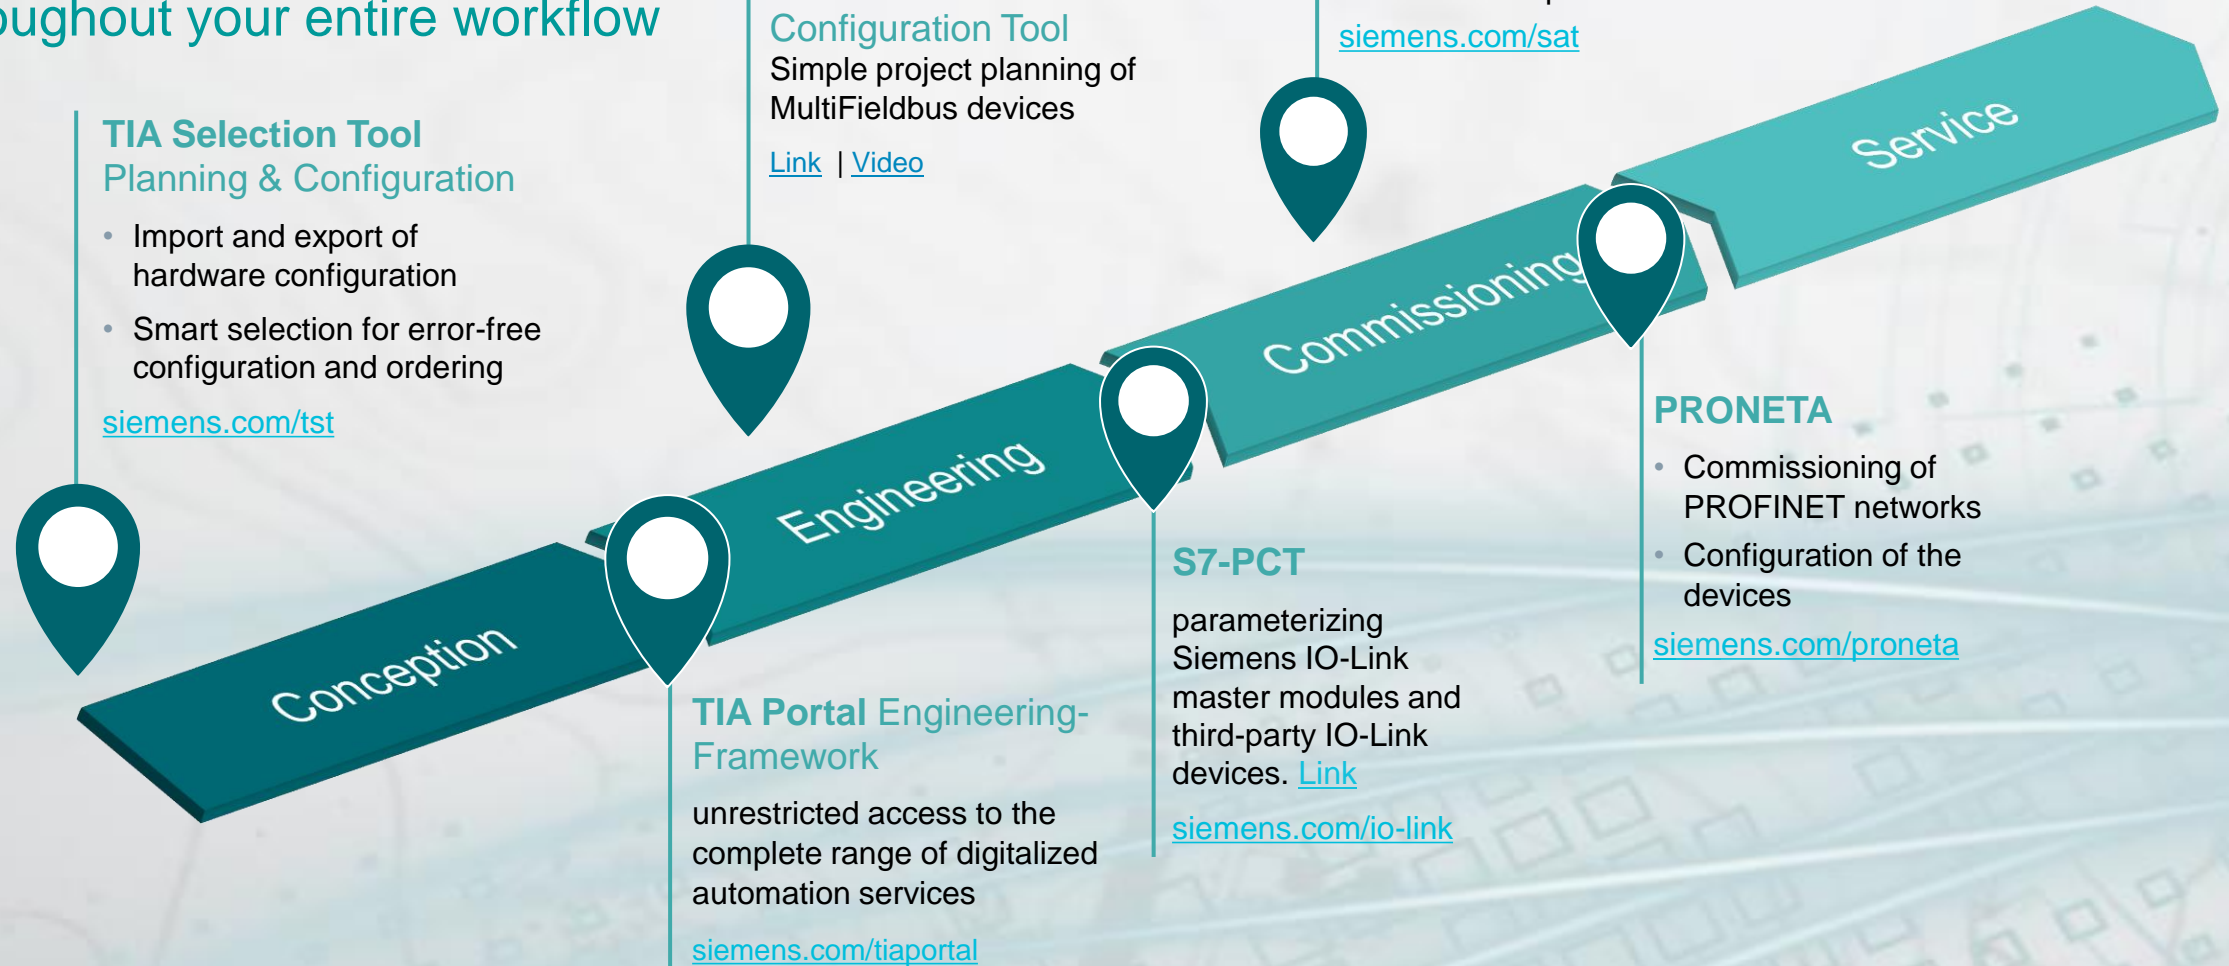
ughout your entire workflow

TIA Selection Tool
Planning & Configuration

• Import and export of hardware configuration
• Smart selection for error-free configuration and ordering

siemens.com/tst

Configuration Tool
Simple project planning of MultiFieldbus devices

Link | Video

siemens.com/sat

Conception

Engineering

Commissioning

Service

TIA Portal Engineering-Framework

unrestricted access to the complete range of digitalized automation services

siemens.com/tiaportal

S7-PCT

parameterizing Siemens IO-Link master modules and third-party IO-Link devices. Link

siemens.com/io-link

PRONETA

• Commissioning of PROFINET networks
• Configuration of the devices

siemens.com/proneta